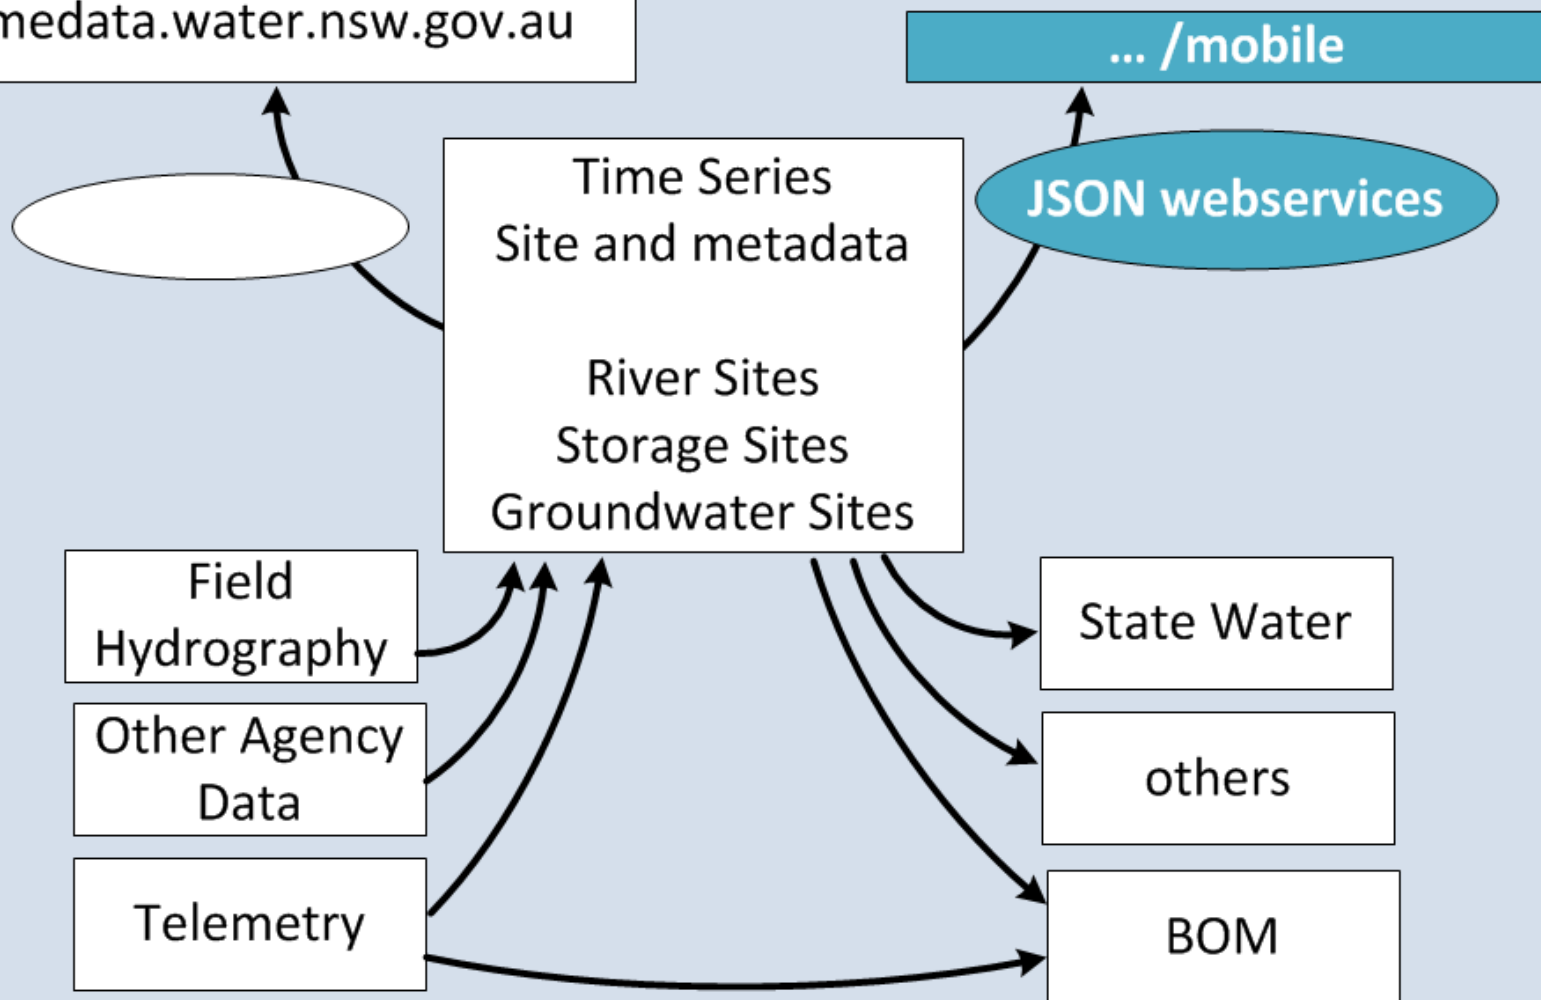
medata.water.nsw.gov.au

... /mobile

JSON webservices

Time Series
Site and metadata

River Sites
Storage Sites
Groundwater Sites

Field Hydrography

Other Agency Data

Telemetry

State Water

others

BOM